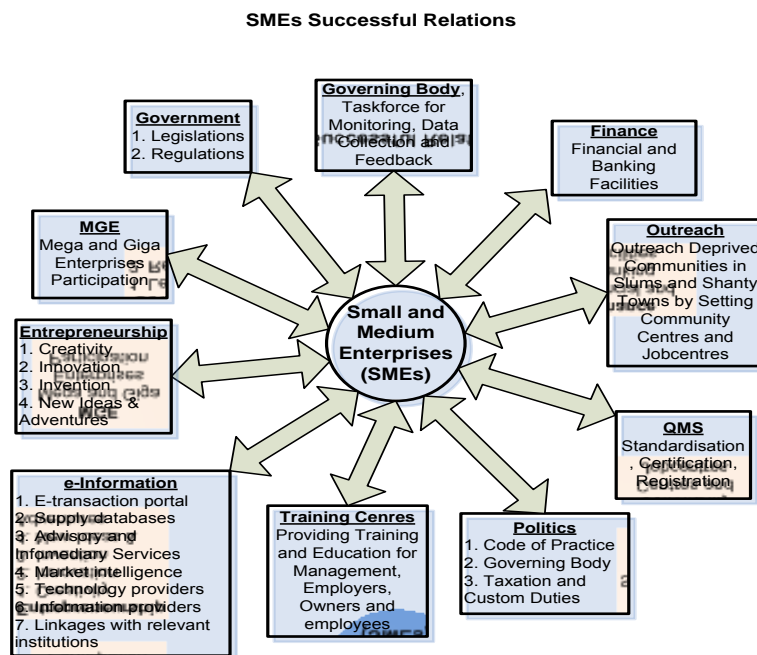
SMEs Successful Relations

Government
1. Legislations
2. Regulations

Governing Body, Taskforce for Monitoring, Data Collection and Feedback

Finance
Financial and Banking Facilities

MGE
Mega and Giga Enterprises Participation

Outreach
Outreach Deprived Communities in Slums and Shanty Towns by Setting Community Centres and Jobcentres

Entrepreneurship
1. Creativity
2. Innovation
3. Invention
4. New Ideas & Adventures

Small and Medium Enterprises (SMEs)

QMS
Standardisation, Certification, Registration

e-Information
1. E-transaction portal
2. Supply databases
3. Advisory and Infomediary Services
4. Market intelligence
5. Technology providers
6. Information providers
7. Linkages with relevant institutions

Training Centres
Providing Training and Education for Management, Employers, Owners and employees

Politics
1. Code of Practice
2. Governing Body
3. Taxation and Custom Duties